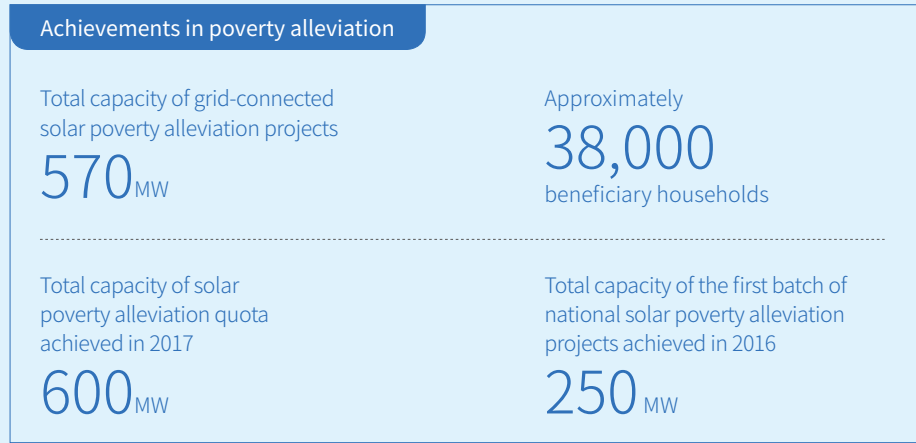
Achievements in poverty alleviation

Total capacity of grid-connected solar poverty alleviation projects

570MW

Approximately

38,000

beneficiary households

Total capacity of solar poverty alleviation quota achieved in 2017

600MW

Total capacity of the first batch of national solar poverty alleviation projects achieved in 2016

250 MW